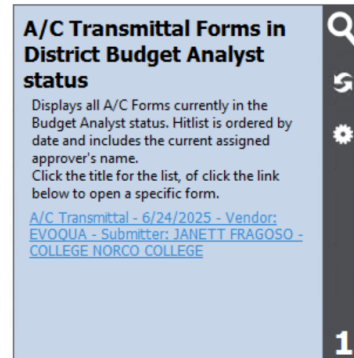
A/C Transmittal Forms in District Budget Analyst status

Displays all A/C Forms currently in the Budget Analyst status. Hitlist is ordered by date and includes the current assigned approver's name.
Click the title for the list, of click the link below to open a specific form.

A/C Transmittal - 6/24/2025 - Vendor: EVOQUA - Submitter: JANETT FRAGOSO - COLLEGE NORCO COLLEGE

1